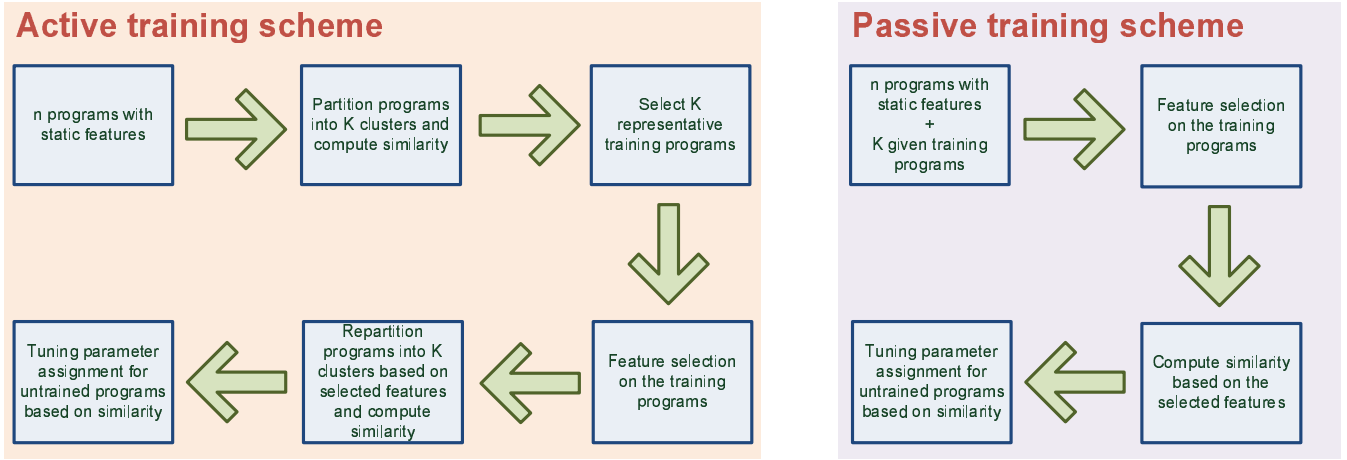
Active training scheme

n programs with static features

Partition programs into K clusters and compute similarity

Select K representative training programs

Feature selection on the training programs

Repartition programs into K clusters based on selected features and compute similarity

Tuning parameter assignment for untrained programs based on similarity

Passive training scheme

n programs with static features + K given training programs

Feature selection on the training programs

Compute similarity based on the selected features

Tuning parameter assignment for untrained programs based on similarity